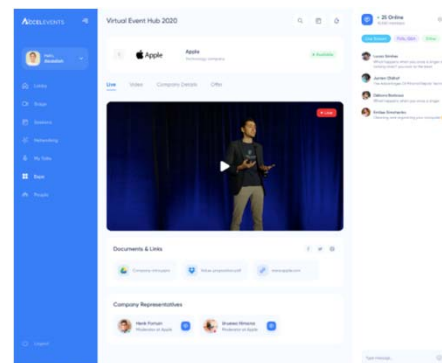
ADOBLEVENTS

Hello, Alexander

Lobby

Stage

Sessions

Networking

My Talks

Expo

People

Logout

Virtual Event Hub 2020

Apple

Apple

Technology company

Available

Live

Videos

Company Details

Offer

Live

Documents & Links

Company info.pptx

Future perspective.pdf

www.apple.com

Company Representatives

Hank Forman

Moderator at Apple

Aruessa Nimona

Moderator at Apple

25 Online

Lucas Smithe

Jordan Oldhof

Dakota Robinson

Phillipe Smokanov

Type message...